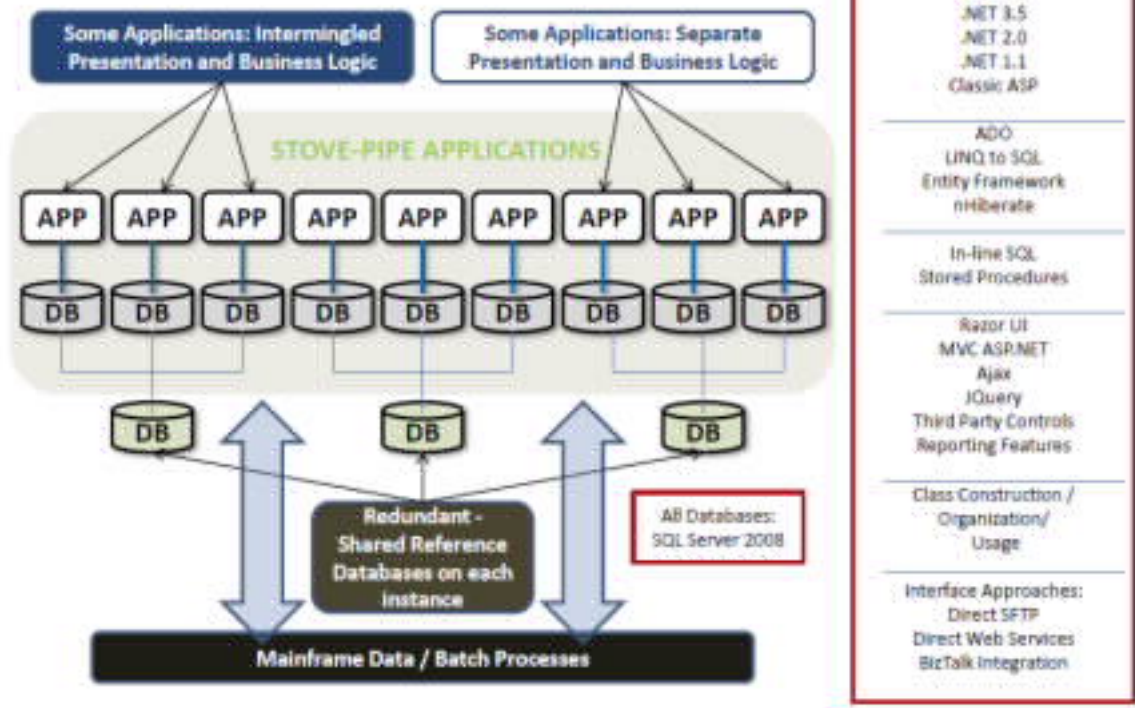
Some Applications: Intermingled Presentation and Business Logic

Some Applications: Separate Presentation and Business Logic

STOVE-PIPE APPLICATIONS

APP APP APP APP APP APP APP APP APP

DB DB DB DB DB DB DB DB DB

DB DB DB

Redundant - Shared Reference Databases on each instance

All Databases: SQL Server 2008

Mainframe Data / Batch Processes

.NET 3.5
.NET 2.0
.NET 1.1
Classic ASP

ADO
LINQ to SQL
Entity Framework
nHiberate

In-line SQL
Stored Procedures

Razor UI
MVC ASP.NET
Ajax
JQuery
Third Party Controls
Reporting Features

Class Construction / Organization/ Usage

Interface Approaches:
Direct SFTP
Direct Web Services
BizTalk Integration